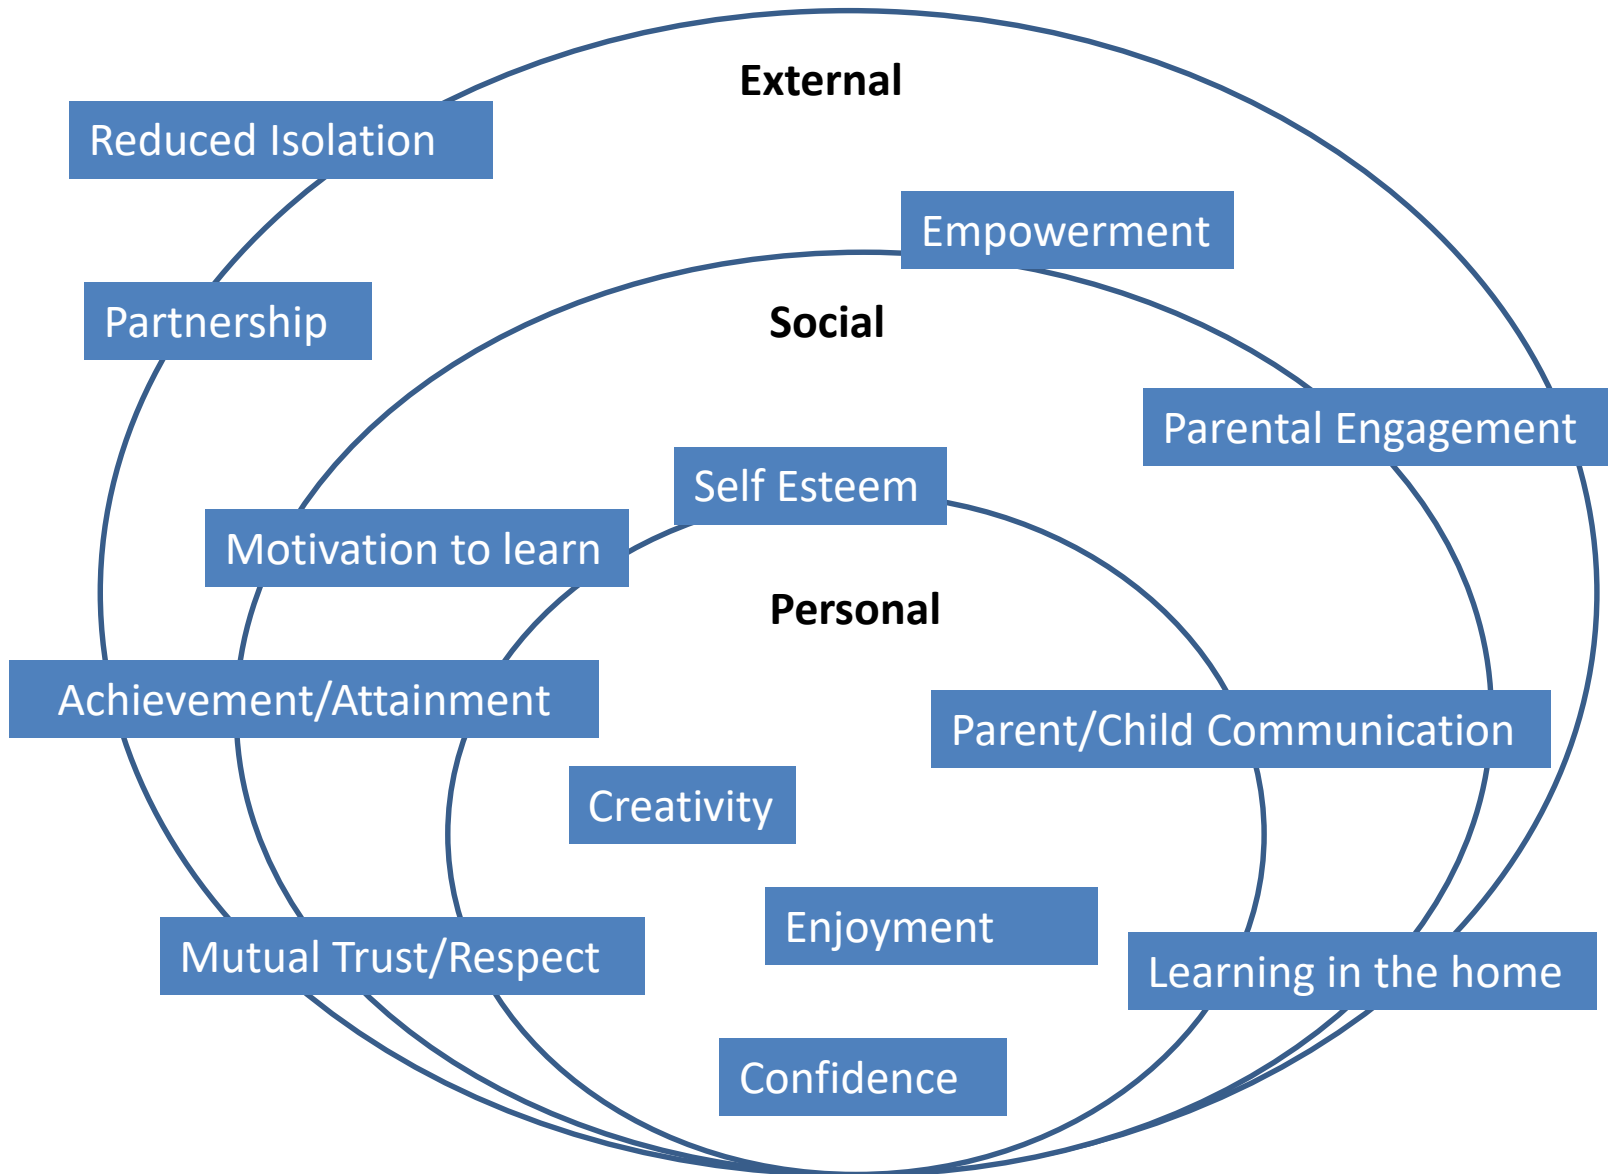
External

Reduced Isolation

Empowerment

Partnership

Social

Parental Engagement

Self Esteem

Motivation to learn

Personal

Achievement/Attainment

Parent/Child Communication

Creativity

Enjoyment

Mutual Trust/Respect

Learning in the home

Confidence